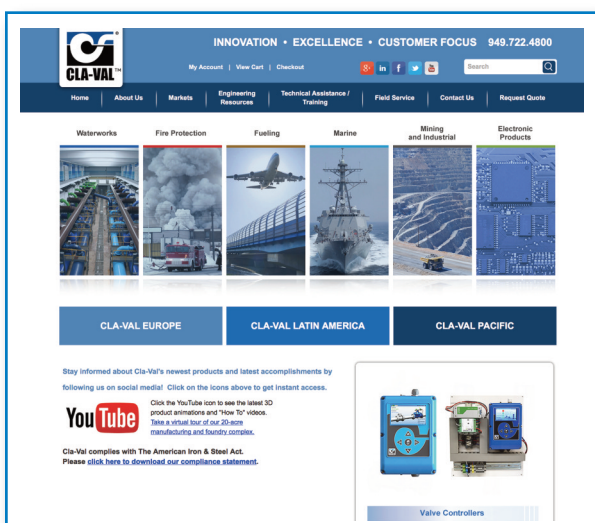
CLA-VAL

INNOVATION • EXCELLENCE • CUSTOMER FOCUS 949.722.4800

My Account | View Cart | Checkout

Search

Home | About Us | Markets | Engineering Resources | Technical Assistance / Training | Field Service | Contact Us | Request Quote

Waterworks

Fire Protection

Fueling

Marine

Mining and Industrial

Electronic Products

CLA-VAL EUROPE

CLA-VAL LATIN AMERICA

CLA-VAL PACIFIC

Stay informed about Cla-Val's newest products and latest accomplishments by following us on social media! Click on the icons above to get instant access.

YouTube

Click the YouTube icon to see the latest 3D product animations and "How To" videos. Take a virtual tour of our 20-acre manufacturing and foundry complex.

Cla-Val complies with The American Iron & Steel Act. Please click here to download our compliance statement.

Valve Controllers